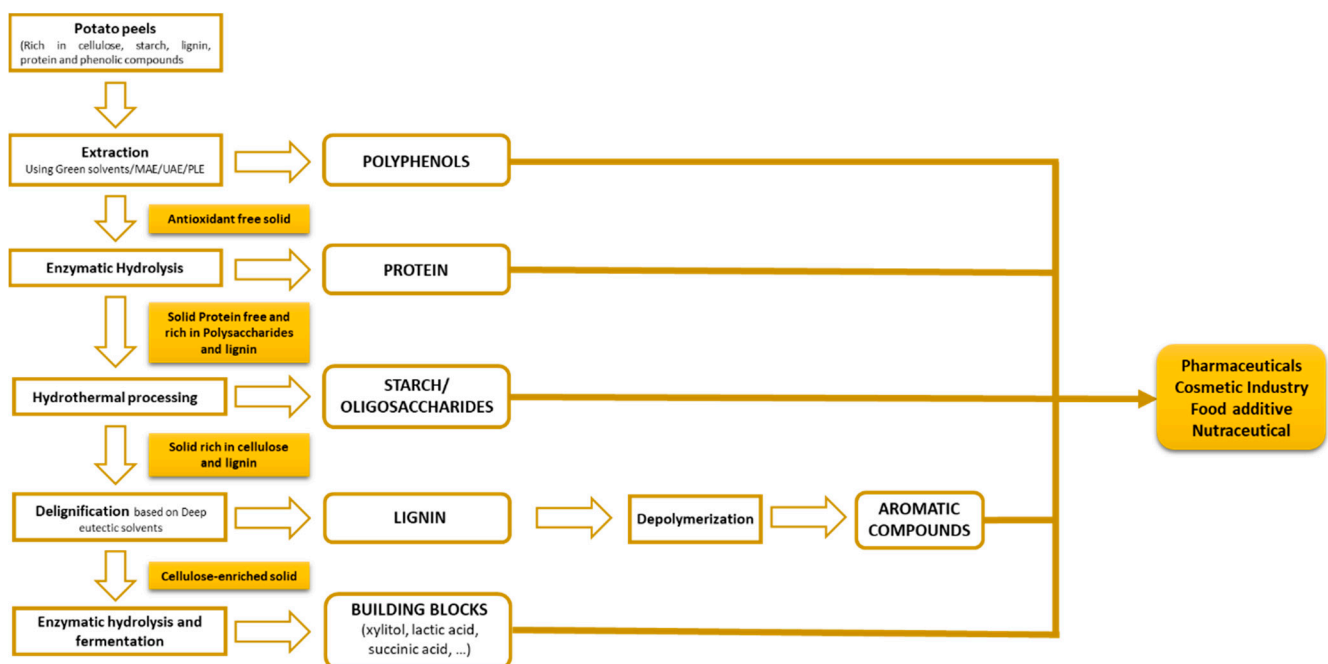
Potato peels
(Rich in cellulose, starch, lignin, protein and phenolic compounds

Extraction
Using Green solvents/MAE/UAE/PLE

POLYPHENOLS

Antioxidant free solid

Enzymatic Hydrolysis

PROTEIN

Solid Protein free and rich in Polysaccharides and lignin

Hydrothermal processing

STARCH/ OLIGOSACCHARIDES

Pharmaceuticals
Cosmetic Industry
Food additive
Nutraceutical

Solid rich in cellulose and lignin

Delignification based on Deep eutectic solvents

LIGNIN

Depolymerization

AROMATIC COMPOUNDS

Cellulose-enriched solid

Enzymatic hydrolysis and fermentation

BUILDING BLOCKS
(xylitol, lactic acid, succinic acid, ...)